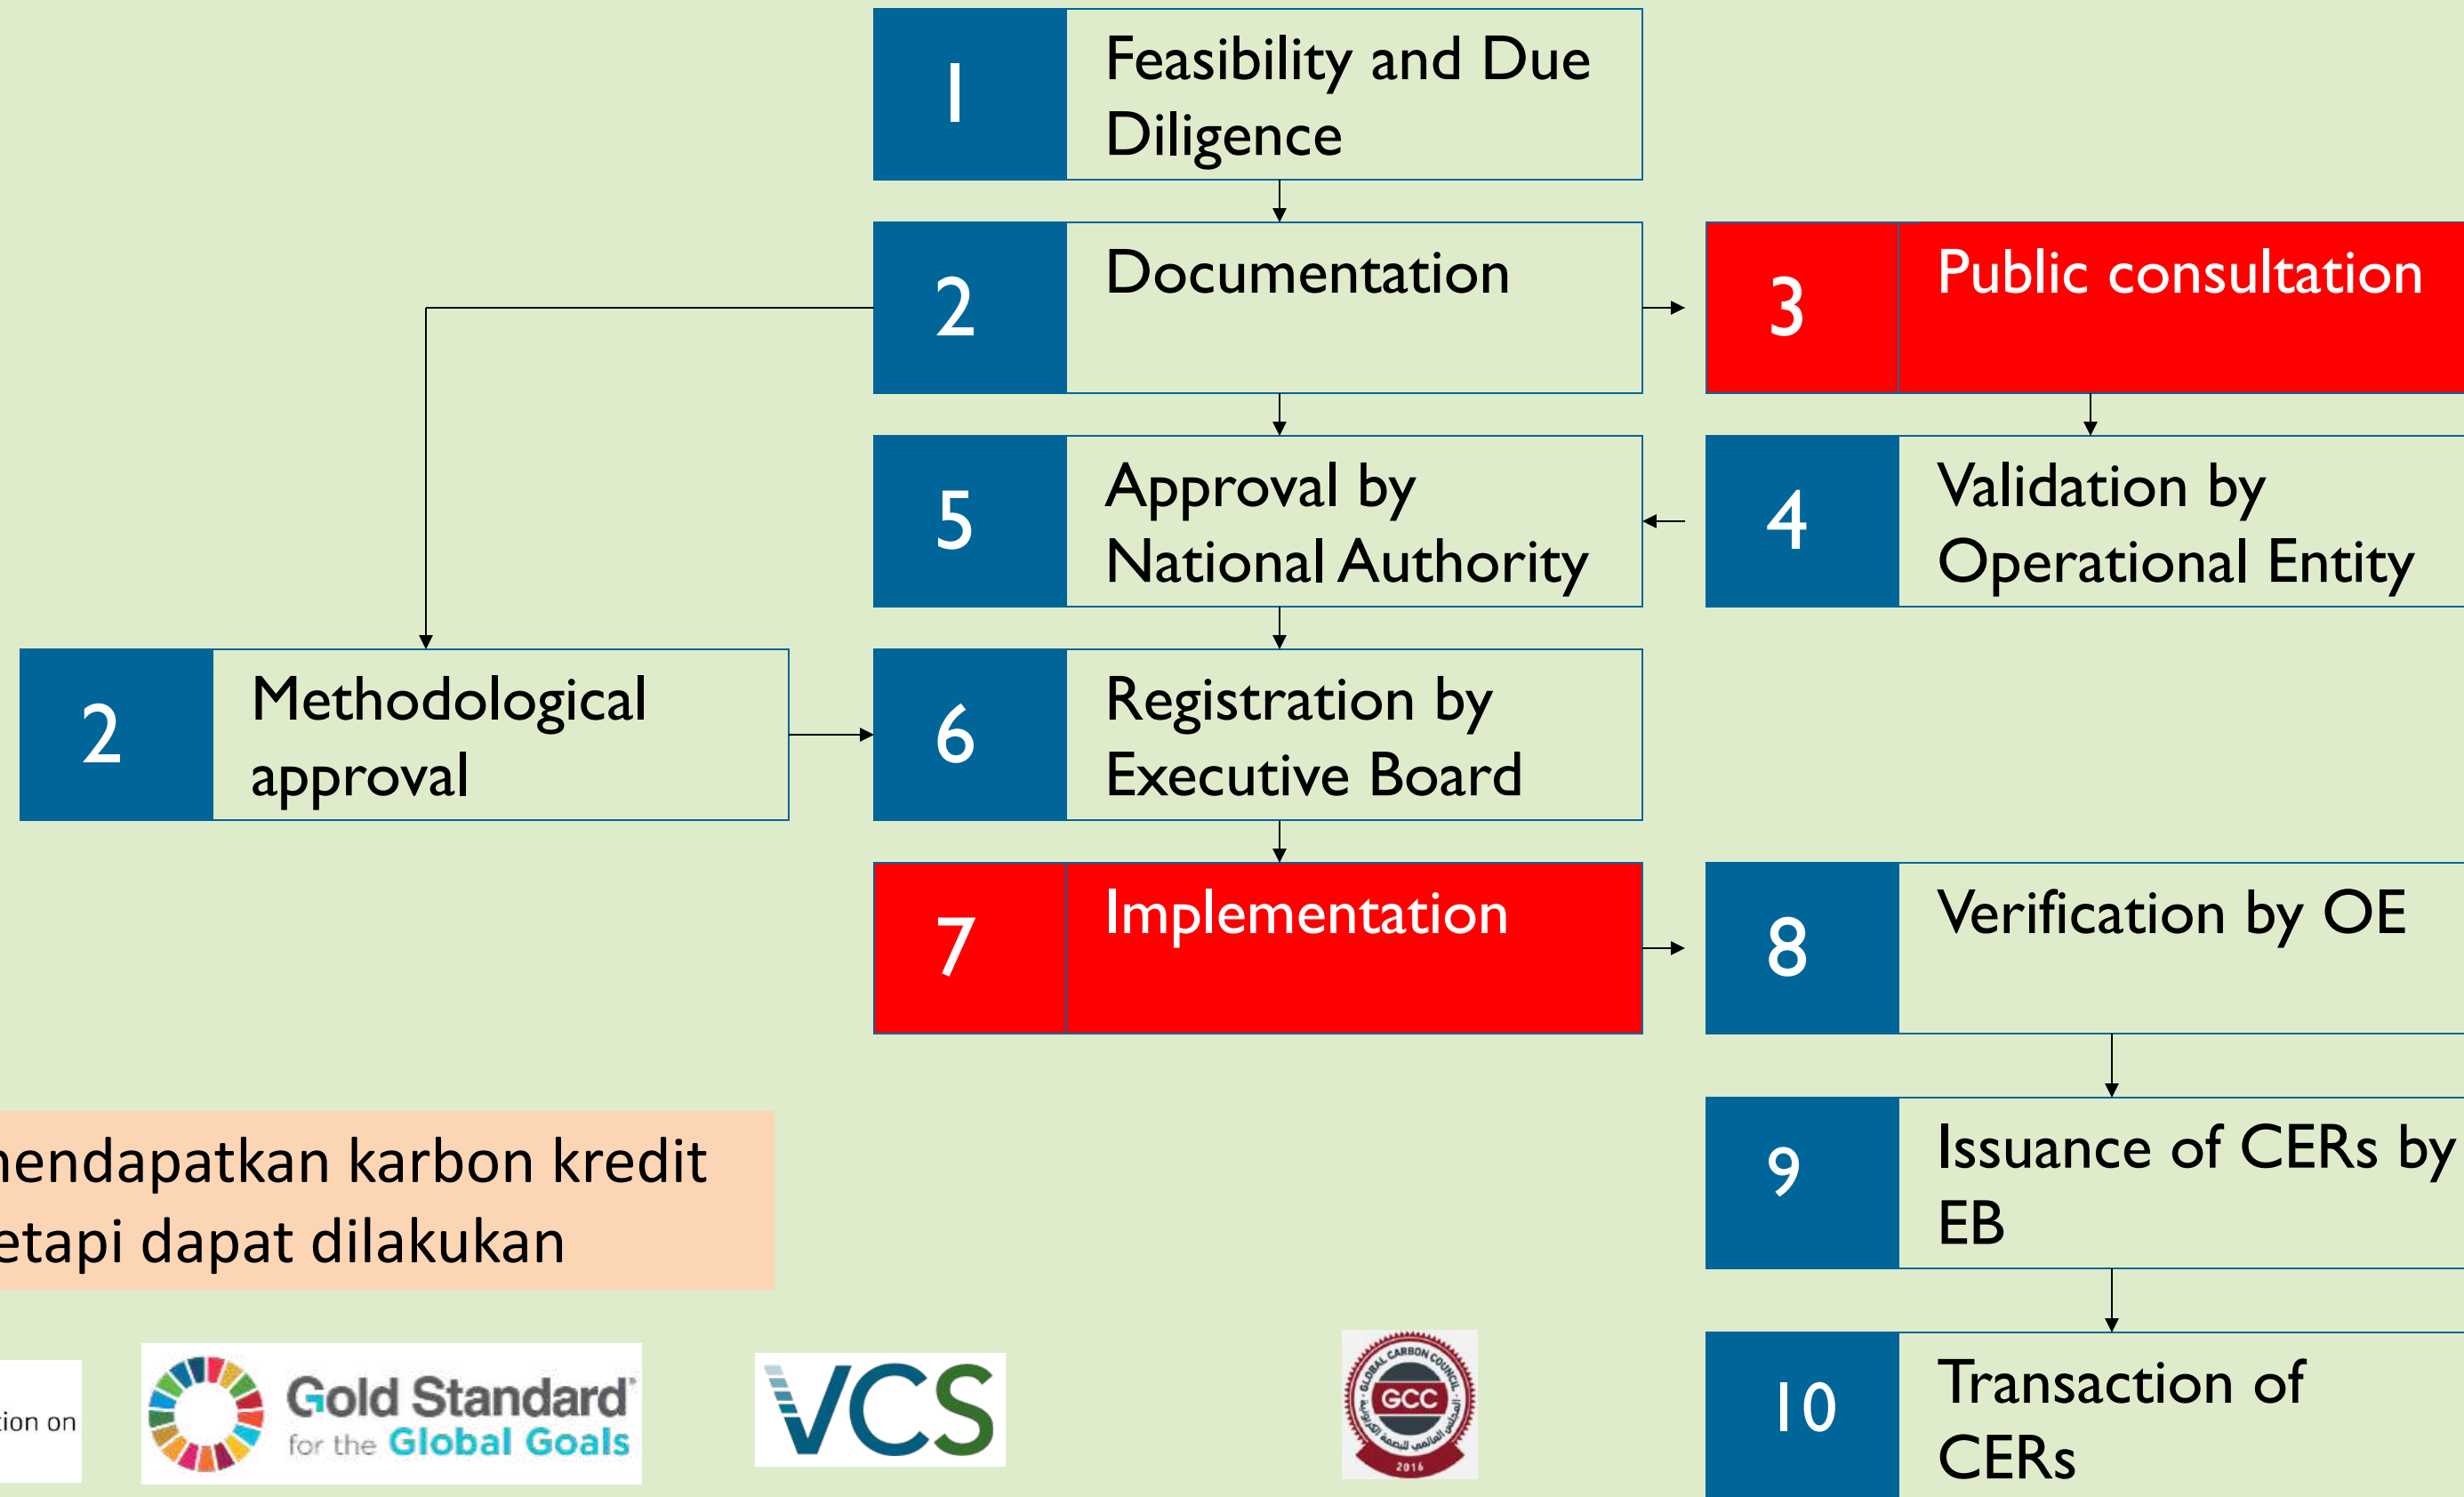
1 Feasibility and Due Diligence

2 Documentation

3 Public consultation

5 Approval by National Authority

4 Validation by Operational Entity

2 Methodological approval

6 Registration by Executive Board

7 Implementation

8 Verification by OE

9 Issuance of CERs by EB

10 Transaction of CERs

endapatkan karbon kredit
etapi dapat dilakukan

tion on

Gold Standard for the Global Goals

VCS

GLOBAL CARBON COUNCIL GCC 2016